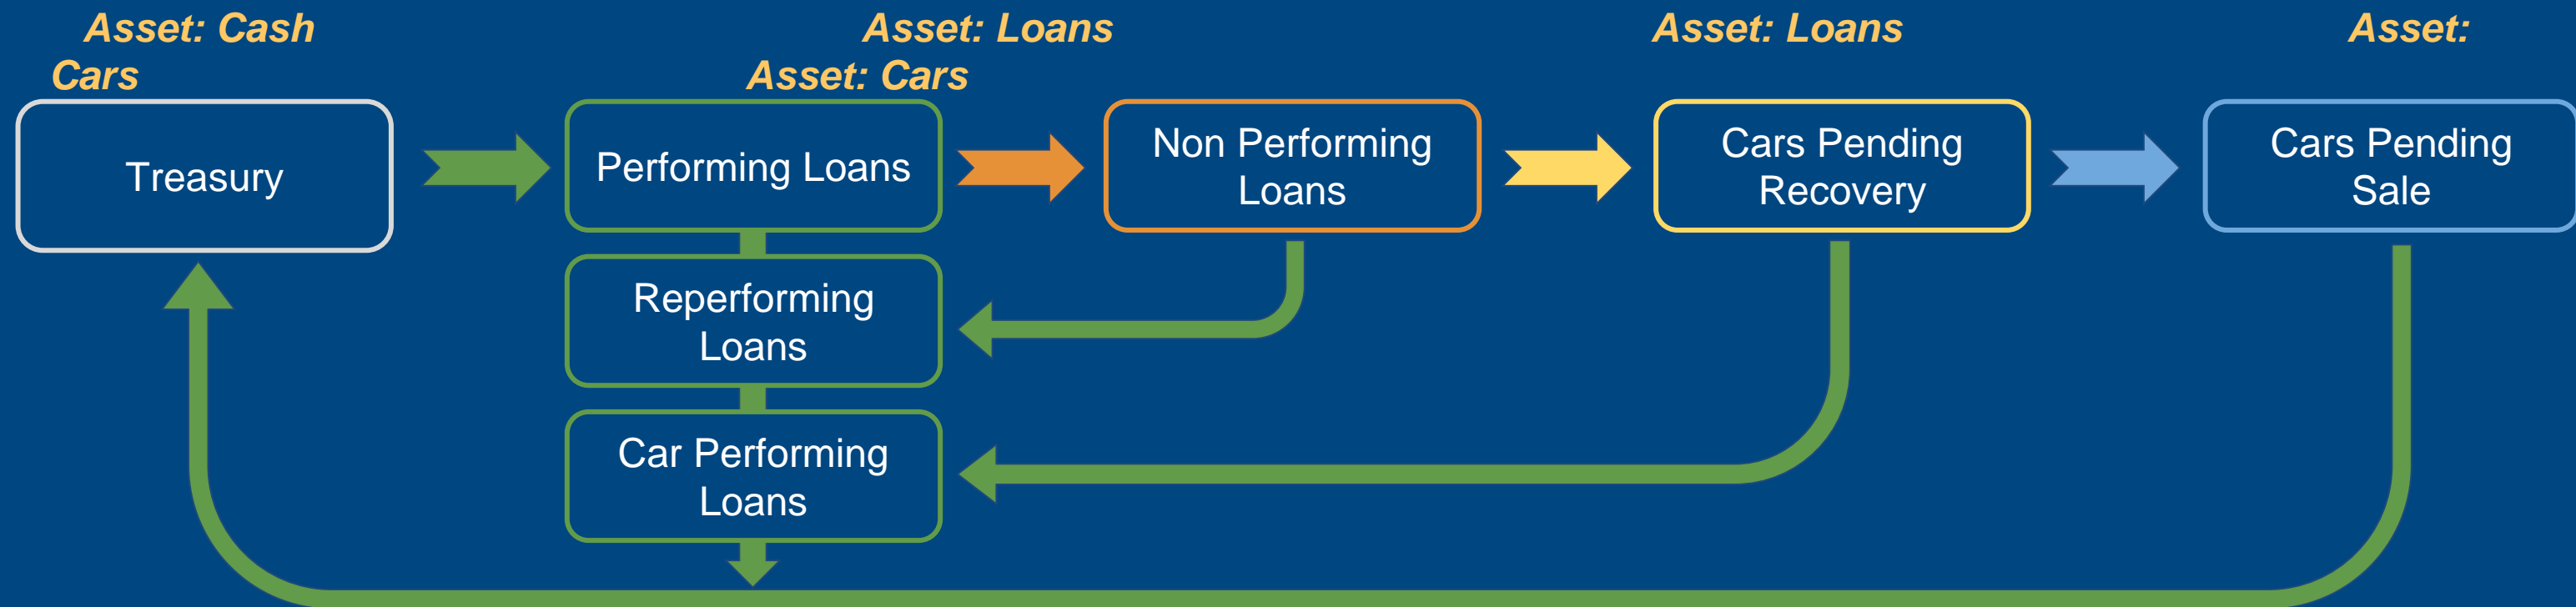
Asset: Cash

Asset: Loans

Asset: Loans

Asset:

Cars

Asset: Cars

Treasury

Performing Loans

Non Performing Loans

Cars Pending Recovery

Cars Pending Sale

Reperforming Loans

Car Performing Loans